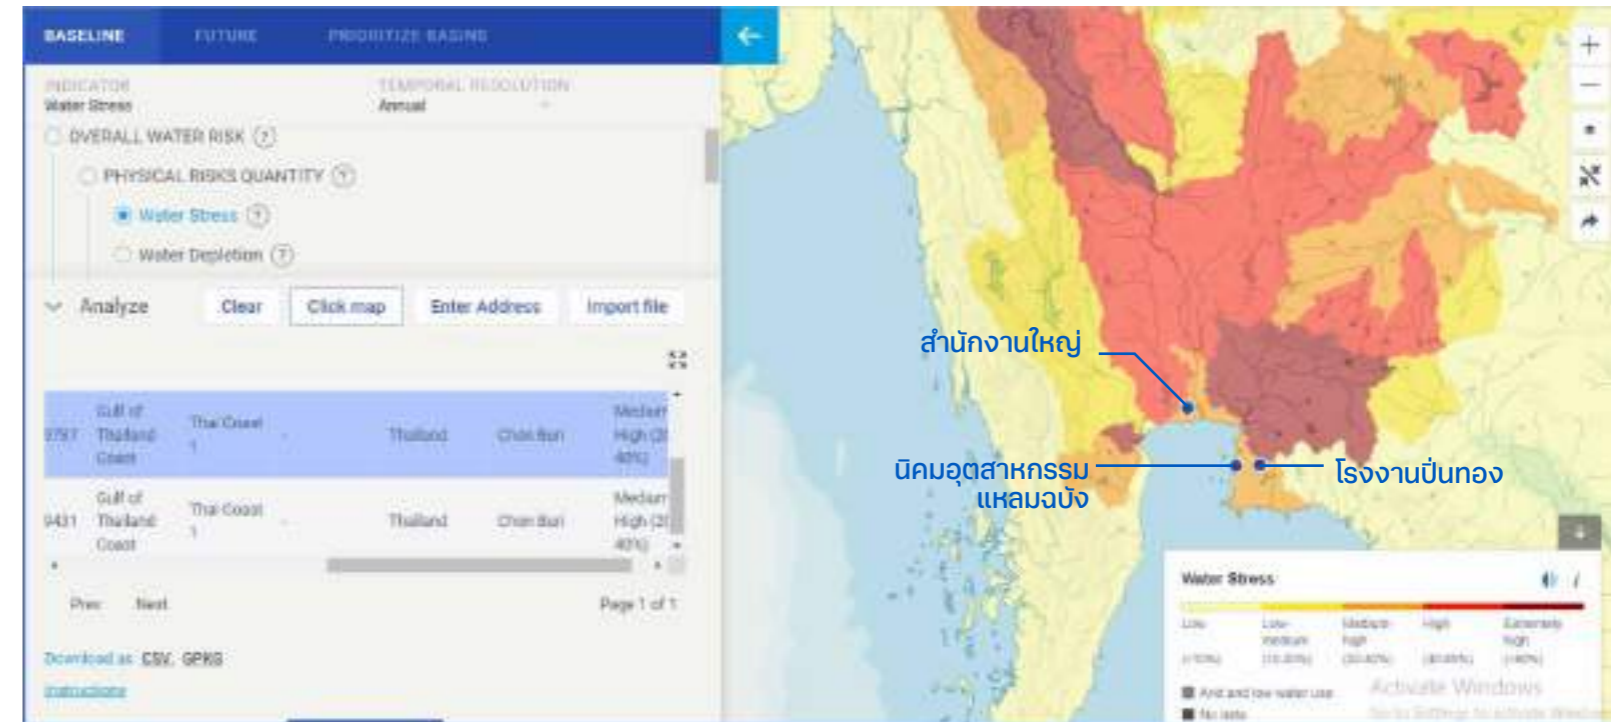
BASELINE FUTURE PRIORITIZE BASINS

INDICATOR
Water Stress

TEMPORAL RESOLUTION
Annual

OVERALL WATER RISK (?)

PHYSICAL RISKS QUANTITY (?)

Water Stress (?)

Water Depletion (?)

Analyze Clear Click map Enter Address Import file

| 9797 | Gulf of Thailand Coast | Thai Coast 1 | Thailand | Chon Buri | Medium High (20-40%) |
|---|---|---|---|---|---|
| 9431 | Gulf of Thailand Coast | Thai Coast 1 | Thailand | Chon Buri | Medium High (20-40%) |

Prev Next Page 1 of 1

Download as: CSV, GPKG

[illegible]

สำนักงานใหญ่

นิคมอุตสาหกรรม แหลมฉบัง

โรงงานปิ่นทอง

Water Stress

Low (<10%)
Low-medium (10-20%)
Medium-high (20-40%)
High (40-80%)
Extremely high (>80%)

Arid and low water use
No data

Activate Windows
Go to Settings to activate Windows.